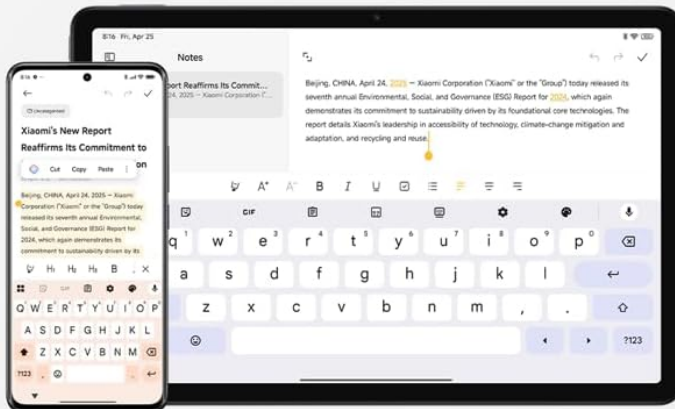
8:16 Fri, Apr 25

Notes

port Reaffirms Its Commit...
25 — Xiaomi Corporation ("Xi...

Beijing, CHINA, April 24, 2025 — Xiaomi Corporation ("Xiaomi" or the "Group") today released its seventh annual Environmental, Social, and Governance (ESG) Report for 2024, which again demonstrates its commitment to sustainability driven by its foundational core technologies. The report details Xiaomi's leadership in accessibility of technology, climate-change mitigation and adaptation, and recycling and reuse.

GIF

q 1 w 2 e 3 r 4 t 5 y 6 u 7 i 8 o 9 p 0
a s d f g h j k l
z x c v b n m
?123

Uncategorized

Xiaomi's New Report Reaffirms Its Commitment to

Cut Copy Paste

on

Beijing, CHINA, April 24, 2025 — Xiaomi Corporation ("Xiaomi" or the "Group") today released its seventh annual Environmental, Social, and Governance (ESG) Report for 2024, which again demonstrates its commitment to sustainability driven by its

H₁ H₂ H₃

Q W E R T Y U I O P
A S D F G H J K L
Z X C V B N M
?123